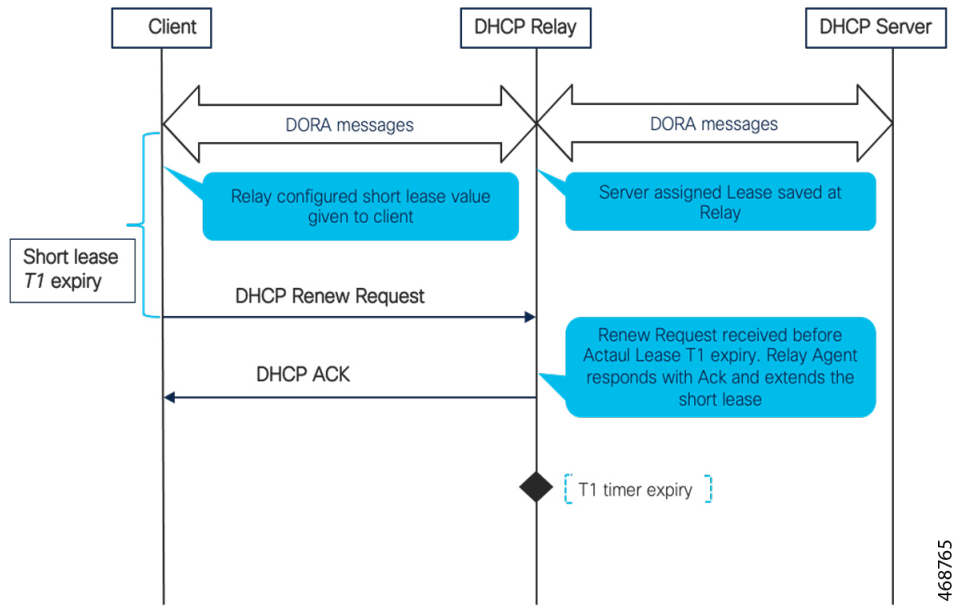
Client

DHCP Relay

DHCP Server

DORA messages

DORA messages

Relay configured short lease value given to client

Server assigned Lease saved at Relay

Short lease *T1* expiry

DHCP Renew Request

Renew Request received before Actaul Lease T1 expiry. Relay Agent responds with Ack and extends the short lease

DHCP ACK

T1 timer expiry

468765